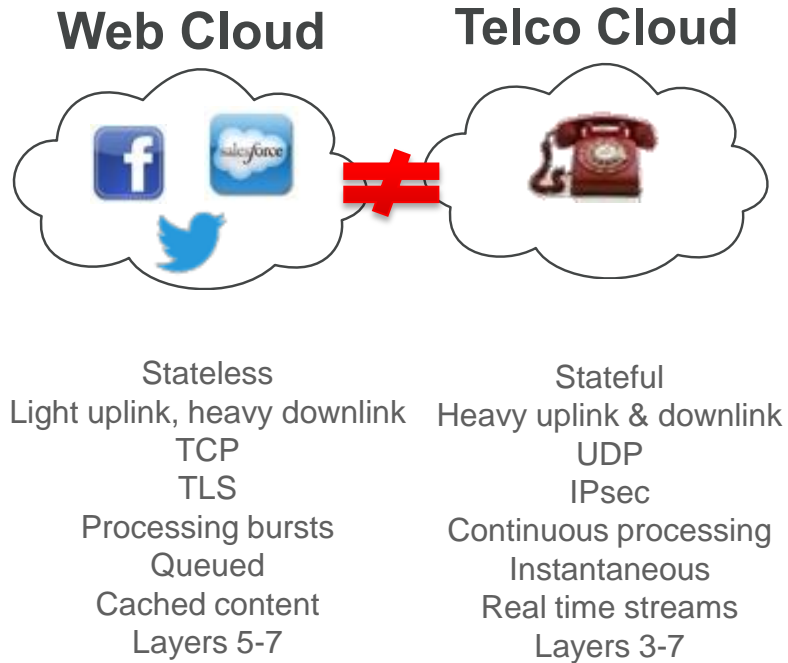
Web Cloud

Telco Cloud

f

salesforce

≠

Stateless
Light uplink, heavy downlink
TCP
TLS
Processing bursts
Queued
Cached content
Layers 5-7

Stateful
Heavy uplink & downlink
UDP
IPsec
Continuous processing
Instantaneous
Real time streams
Layers 3-7